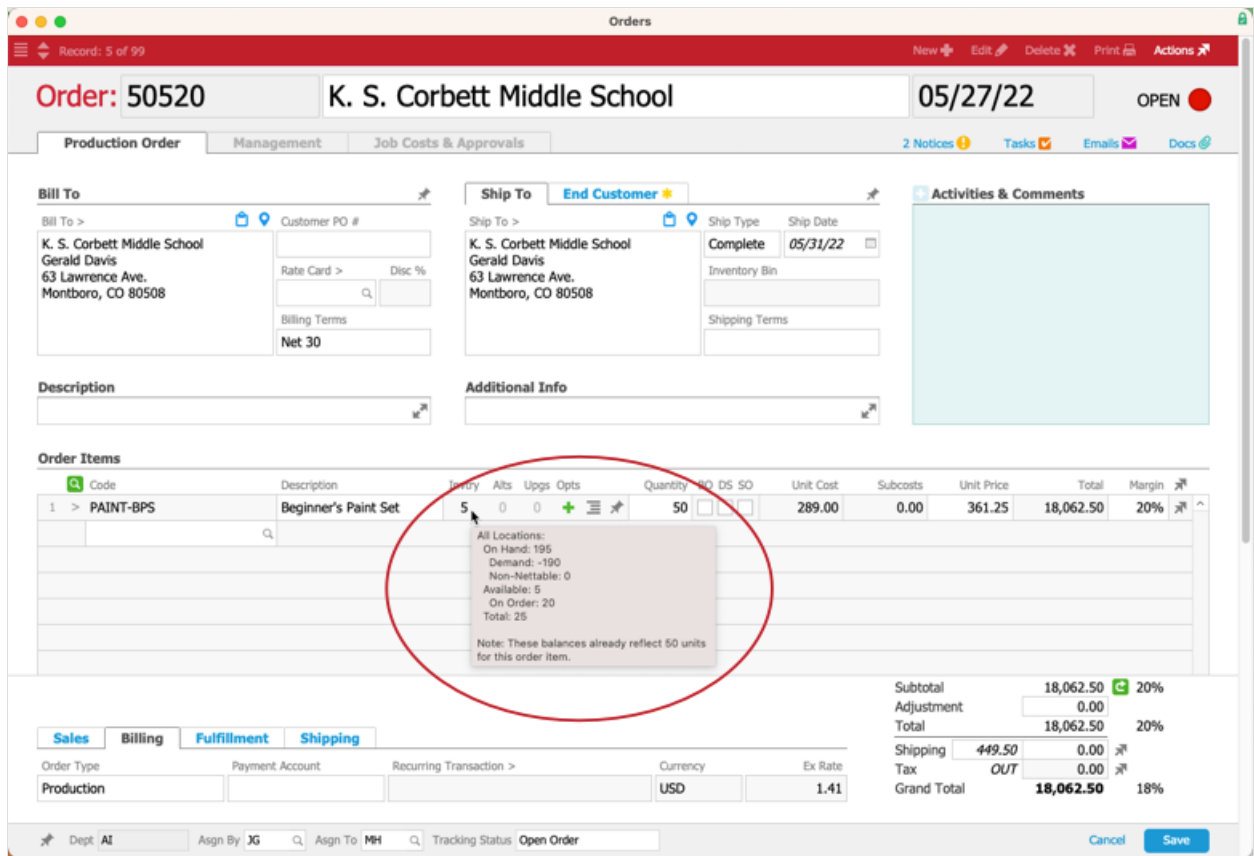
Orders

Record: 5 of 99

New Edit Delete Print Actions

Order: 50520 K. S. Corbett Middle School 05/27/22 OPEN

Production Order Management Job Costs & Approvals

2 Notices Tasks Emails Docs

Bill To

Bill To >

K. S. Corbett Middle School
Gerald Davis
63 Lawrence Ave.
Montboro, CO 80508

Customer PO #

Rate Card > Disc %

Billing Terms
Net 30

Ship To End Customer

Ship To >

K. S. Corbett Middle School
Gerald Davis
63 Lawrence Ave.
Montboro, CO 80508

Ship Type
Complete

Ship Date
05/31/22

Inventory Bin

Shipping Terms

Activities & Comments

Description

Additional Info

Order Items

| | Code | Description | Inventory | Alts | Upgs | Opts | Quantity | PO | DS | SO | Unit Cost | Subcosts | Unit Price | Total | Margin |
|---|---|---|---|---|---|---|---|---|---|---|---|---|---|---|---|
| 1 | PAINT-BPS | Beginner's Paint Set | 5 | 0 | 0 | | 50 | | | | 289.00 | 0.00 | 361.25 | 18,062.50 | 20% |

All Locations:
On Hand: 195
Demand: -190
Non-Nettable: 0
Available: 5
On Order: 20
Total: 25

Note: These balances already reflect 50 units for this order item.

| Subtotal | 18,062.50 | 20% |
|---|---|---|
| Adjustment | 0.00 | |
| Total | 18,062.50 | 20% |
| Shipping 449.50 | 0.00 | |
| Tax OUT | 0.00 | |
| Grand Total | 18,062.50 | 18% |

Sales Billing Fulfillment Shipping

Order Type
Production

Payment Account

Recurring Transaction >

Currency
USD

Ex Rate
1.41

Dept AI Asgn By JG Asgn To MH Tracking Status Open Order

Cancel Save